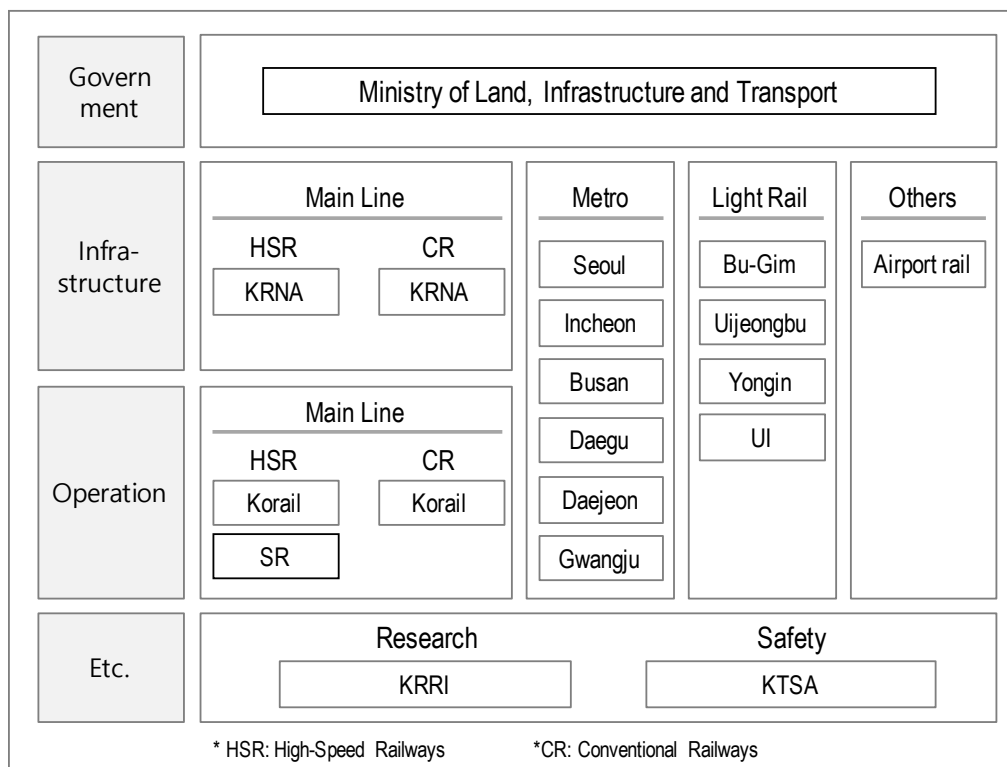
Government

Ministry of Land, Infrastructure and Transport

Infrastructure

Main Line

HSR

KRNA

CR

KRNA

Metro

Seoul

Incheon

Busan

Daegu

Daejeon

Gwangju

Light Rail

Bu-Gim

Uijeongbu

Yongin

UI

Others

Airport rail

Operation

Main Line

HSR

Korail

SR

CR

Korail

Etc.

Research

KRRI

Safety

KTSA

* HSR: High-Speed Railways *CR: Conventional Railways